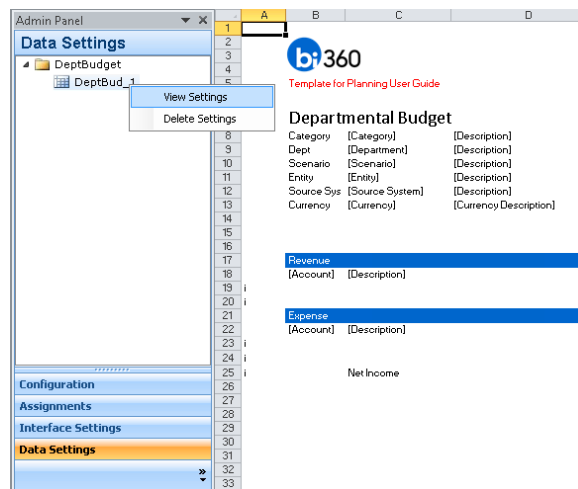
Admin Panel

Data Settings

DeptBudget

DeptBud_1

View Settings

Delete Settings

Configuration

Assignments

Interface Settings

Data Settings

| | A | B | C | D |
|---|---|---|---|---|
| 1 | | | | |
| 2 | | bi360 | | |
| 3 | | Template for Planning User Guide | | |
| 4 | | | | |
| 5 | | | | |
| 6 | | | | |
| 7 | | Departmental Budget | | |
| 8 | | Category | [Category] | [Description] |
| 9 | | Dept | [Department] | [Description] |
| 10 | | Scenario | [Scenario] | [Description] |
| 11 | | Entity | [Entity] | [Description] |
| 12 | | Source Sys | [Source System] | [Description] |
| 13 | | Currency | [Currency] | [Currency Description] |
| 14 | | | | |
| 15 | | | | |
| 16 | | | | |
| 17 | | Revenue | | |
| 18 | | [Account] | [Description] | |
| 19 | | | | |
| 20 | | | | |
| 21 | | Expense | | |
| 22 | | [Account] | [Description] | |
| 23 | | | | |
| 24 | | | | |
| 25 | | | Net Income | |
| 26 | | | | |
| 27 | | | | |
| 28 | | | | |
| 29 | | | | |
| 30 | | | | |
| 31 | | | | |
| 32 | | | | |
| 33 | | | | |